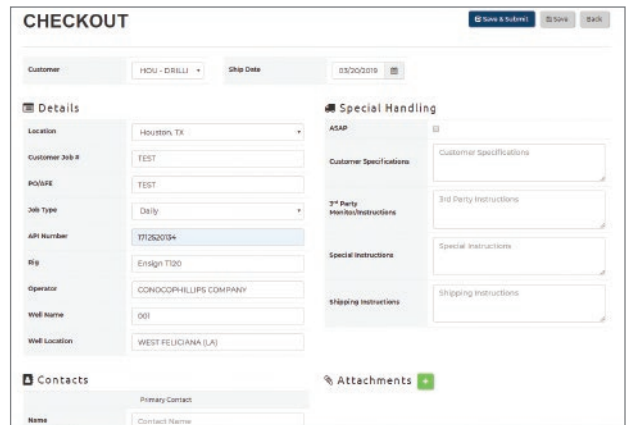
CHECKOUT

Save & Submit Save Back

Customer HOU - DRILLI

Ship Date 03/20/2019

Details

Location Houston, TX

Customer Job # TEST

PO/AFE TEST

Job Type Daily

API Number 1712520134

Rig Ensign T120

Operator CONOCOPHILLIPS COMPANY

Well Name 001

Well Location WEST FELICIANA (LA)

Special Handling

ASAP

Customer Specifications Customer Specifications

3rd Party Monitor/Instructions 3rd Party Instructions

Special Instructions Special Instructions

Shipping Instructions Shipping Instructions

Contacts

Primary Contact

Name Contact Name

Attachments +